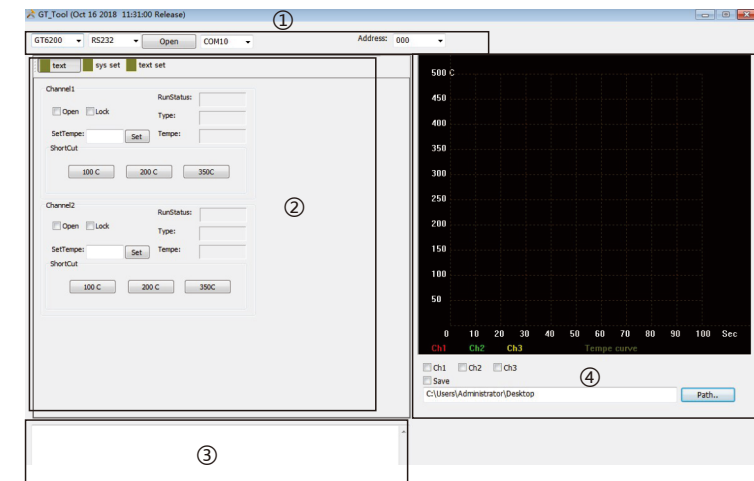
GT_Tool (Oct 16 2018 11:31:00 Release)

①

GT6200 RS232 Open COM10 Address: 000

text sys set text set

②

Channel1
Open Lock RunStatus:
Type:
SetTempe: Set Tempe:
ShortCut
100 C 200 C 350C

Channel2
Open Lock RunStatus:
Type:
SetTempe: Set Tempe:
ShortCut
100 C 200 C 350C

500 C
450
400
350
300
250
200
150
100
50
0 10 20 30 40 50 60 70 80 90 100 Sec
Ch1 Ch2 Ch3 Tempe curve

Ch1 Ch2 Ch3
Save
C:\Users\Administrator\Desktop Path..

④

③